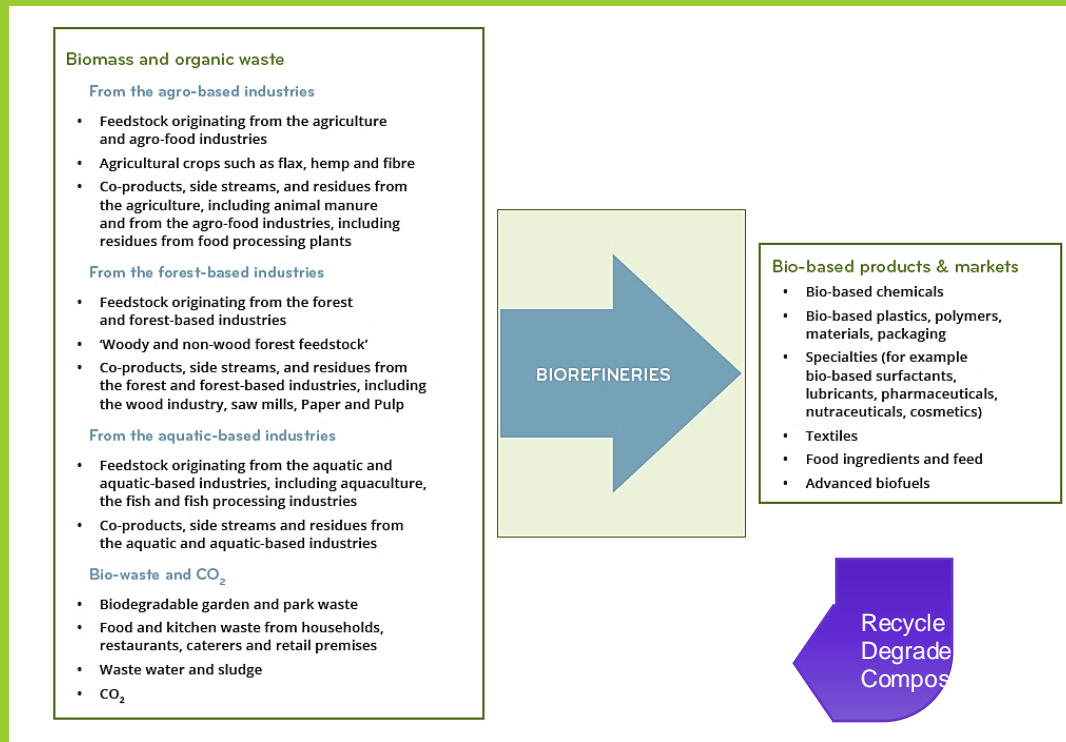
Biomass and organic waste

From the agro-based industries

- Feedstock originating from the agriculture and agro-food industries
- Agricultural crops such as flax, hemp and fibre
- Co-products, side streams, and residues from the agriculture, including animal manure and from the agro-food industries, including residues from food processing plants

From the forest-based industries

- Feedstock originating from the forest and forest-based industries
- 'Woody and non-wood forest feedstock'
- Co-products, side streams, and residues from the forest and forest-based industries, including the wood industry, saw mills, Paper and Pulp

From the aquatic-based industries

- Feedstock originating from the aquatic and aquatic-based industries, including aquaculture, the fish and fish processing industries
- Co-products, side streams and residues from the aquatic and aquatic-based industries

Bio-waste and $CO_2$

- Biodegradable garden and park waste
- Food and kitchen waste from households, restaurants, caterers and retail premises
- Waste water and sludge
- $CO_2$

BIOREFINERIES

Bio-based products & markets

- Bio-based chemicals
- Bio-based plastics, polymers, materials, packaging
- Specialties (for example bio-based surfactants, lubricants, pharmaceuticals, nutraceuticals, cosmetics)
- Textiles
- Food ingredients and feed
- Advanced biofuels

Recycle
Degrade
Compos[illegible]